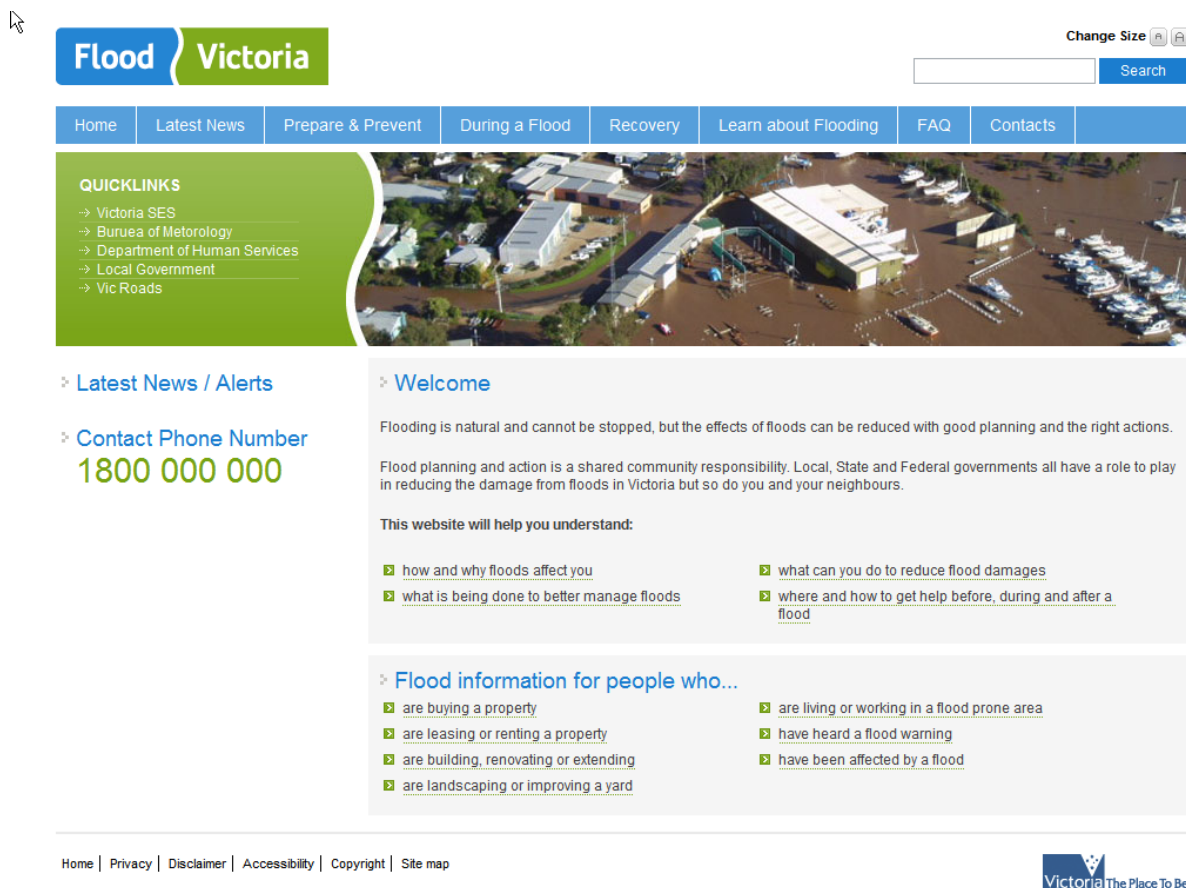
Flood Victoria

Change Size A A

Search

Home | Latest News | Prepare & Prevent | During a Flood | Recovery | Learn about Flooding | FAQ | Contacts

QUICKLINKS
Victoria SES
Buruea of Metorology
Department of Human Services
Local Government
Vic Roads

Latest News / Alerts

Contact Phone Number
1800 000 000

Welcome

Flooding is natural and cannot be stopped, but the effects of floods can be reduced with good planning and the right actions.

Flood planning and action is a shared community responsibility. Local, State and Federal governments all have a role to play in reducing the damage from floods in Victoria but so do you and your neighbours.

This website will help you understand:

how and why floods affect you
what is being done to better manage floods
what can you do to reduce flood damages
where and how to get help before, during and after a flood

Flood information for people who...

are buying a property
are leasing or renting a property
are building, renovating or extending
are landscaping or improving a yard
are living or working in a flood prone area
have heard a flood warning
have been affected by a flood

Home | Privacy | Disclaimer | Accessibility | Copyright | Site map

Victoria The Place To Be